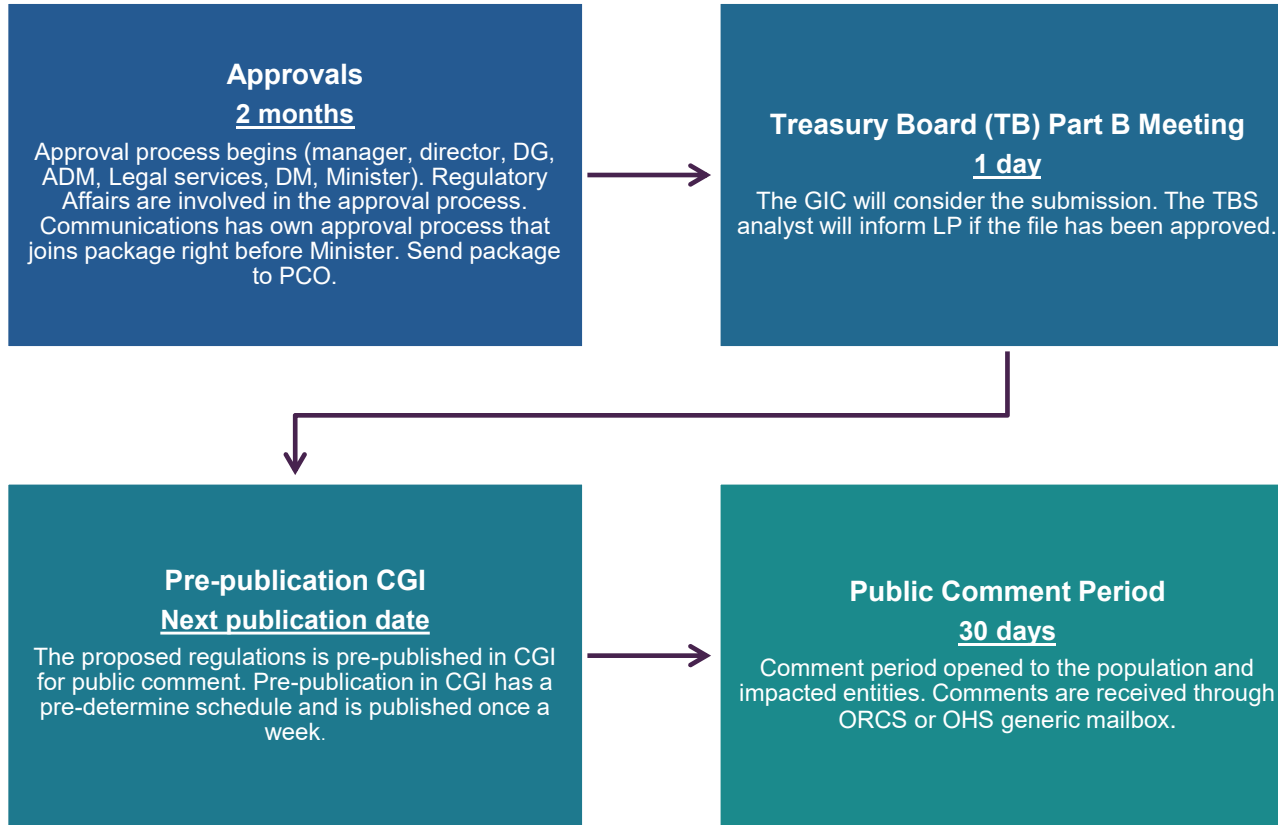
Approvals
2 months
Approval process begins (manager, director, DG, ADM, Legal services, DM, Minister). Regulatory Affairs are involved in the approval process. Communications has own approval process that joins package right before Minister. Send package to PCO.

Treasury Board (TB) Part B Meeting
1 day
The GIC will consider the submission. The TBS analyst will inform LP if the file has been approved.

Pre-publication CGI
Next publication date
The proposed regulations is pre-published in CGI for public comment. Pre-publication in CGI has a pre-determine schedule and is published once a week.

Public Comment Period
30 days
Comment period opened to the population and impacted entities. Comments are received through ORCS or OHS generic mailbox.